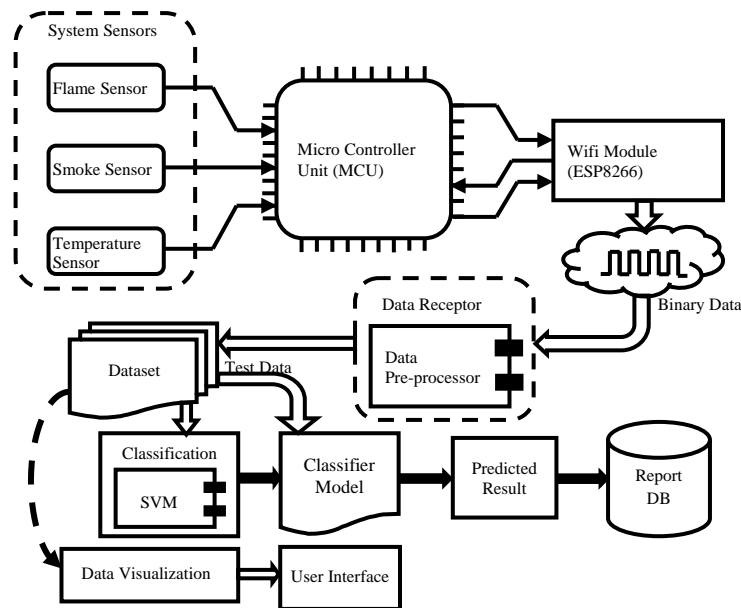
System Sensors

Flame Sensor

Smoke Sensor

Temperature Sensor

Micro Controller Unit (MCU)

Wifi Module (ESP8266)

Binary Data

Data Receptor

Data Pre-processor

Dataset

Test Data

Classification

SVM

Classifier Model

Predicted Result

Report DB

Data Visualization

User Interface